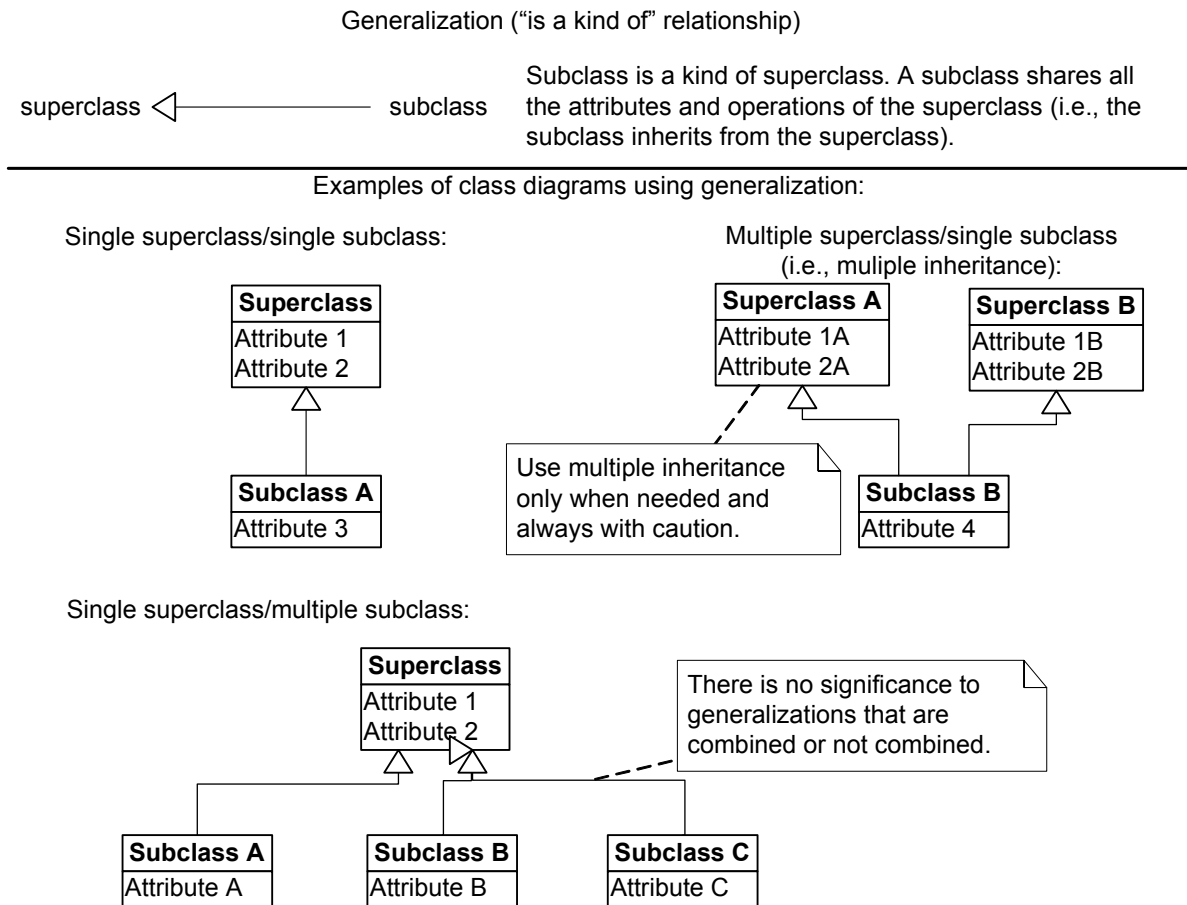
Generalization (“is a kind of” relationship)

superclass subclass

Subclass is a kind of superclass. A subclass shares all the attributes and operations of the superclass (i.e., the subclass inherits from the superclass).

Examples of class diagrams using generalization:

Single superclass/single subclass:

Superclass
Attribute 1
Attribute 2

Subclass A
Attribute 3

Multiple superclass/single subclass (i.e., muliple inheritance):

Superclass A
Attribute 1A
Attribute 2A

Superclass B
Attribute 1B
Attribute 2B

Use multiple inheritance only when needed and always with caution.

Subclass B
Attribute 4

Single superclass/multiple subclass:

Superclass
Attribute 1
Attribute 2

There is no significance to generalizations that are combined or not combined.

Subclass A
Attribute A

Subclass B
Attribute B

Subclass C
Attribute C